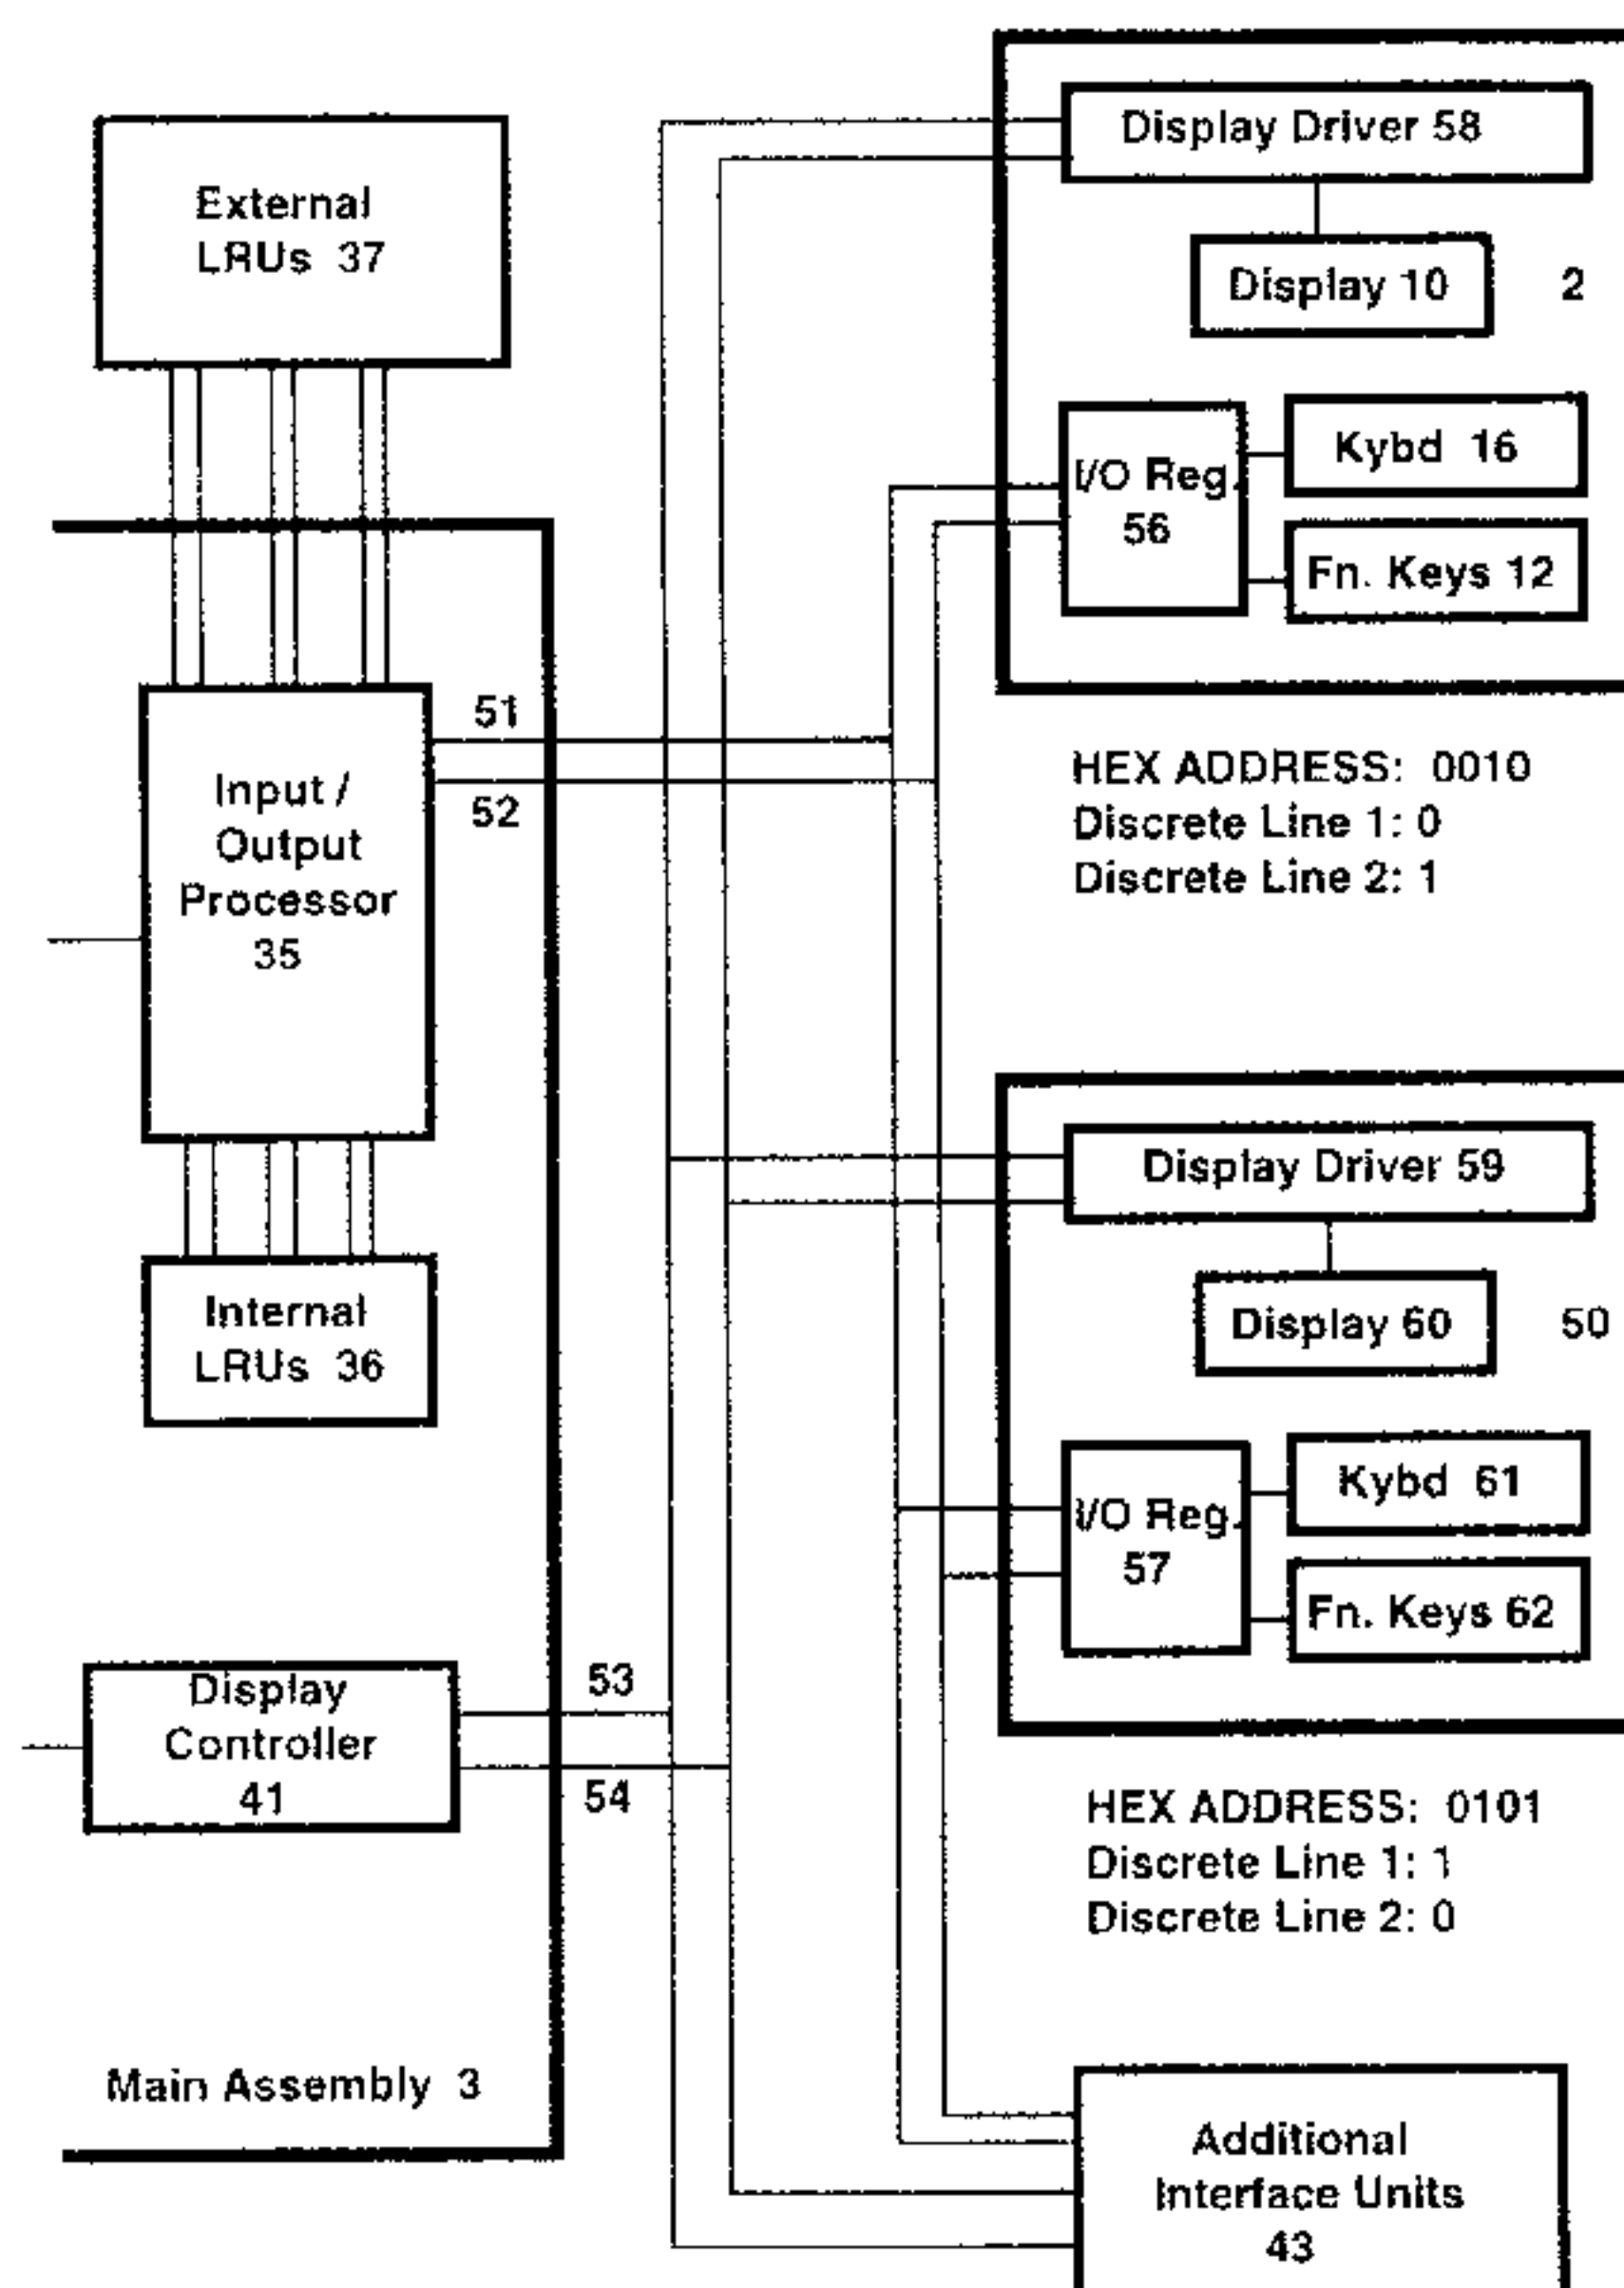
External LRUs 37

Display Driver 58

Display 10

2

I/O Reg. 56

Kybd 16

Fn. Keys 12

51

52

Input / Output Processor 35

HEX ADDRESS: 0010
Discrete Line 1: 0
Discrete Line 2: 1

Display Driver 59

Internal LRUs 36

Display 60

50

I/O Reg. 57

Kybd 61

Fn. Keys 62

53

Display Controller 41

54

HEX ADDRESS: 0101
Discrete Line 1: 1
Discrete Line 2: 0

Main Assembly 3

Additional Interface Units 43